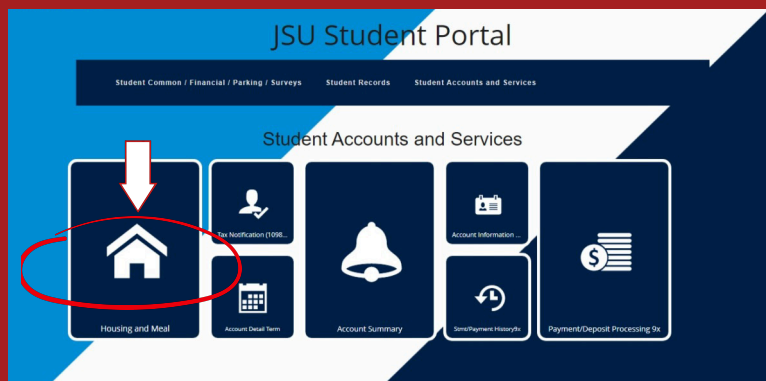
JSU Student Portal

Student Common / Financial / Parking / Surveys

Student Records

Student Accounts and Services

Student Accounts and Services

Housing and Meal

Tax Notification (1098...

Account Detail Term

Account Summary

Account Information ...

Stmt/Payment History9x

Payment/Deposit Processing 9x